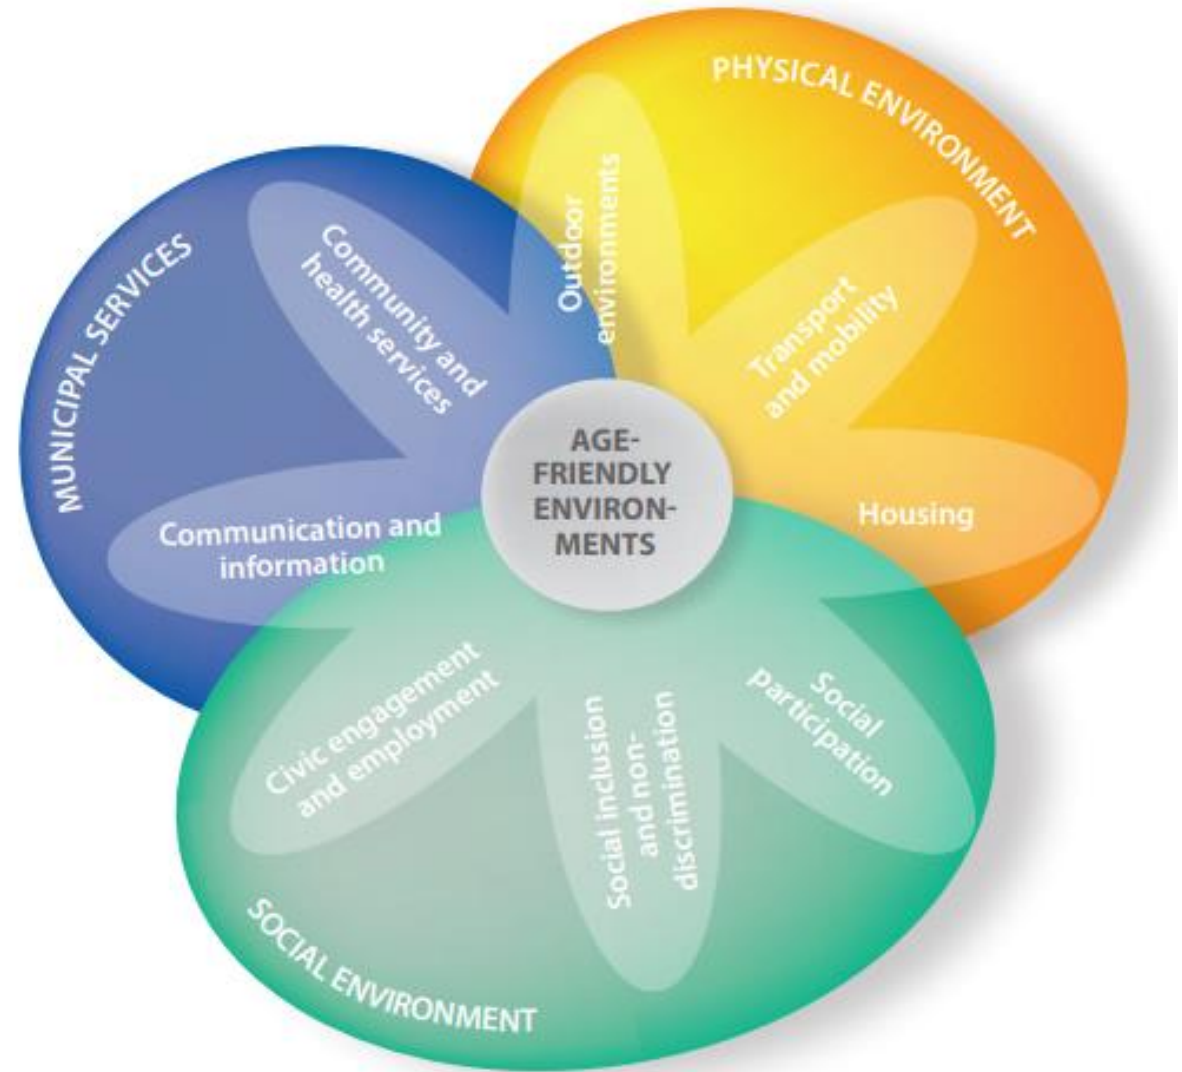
PHYSICAL ENVIRONMENT

MUNICIPAL SERVICES

Community and health services

Outdoor environments

Transport and mobility

AGE-FRIENDLY ENVIRON-MENTS

Housing

Communication and information

Civic engagement and employment

Social inclusion and non-discrimination

Social participation

SOCIAL ENVIRONMENT